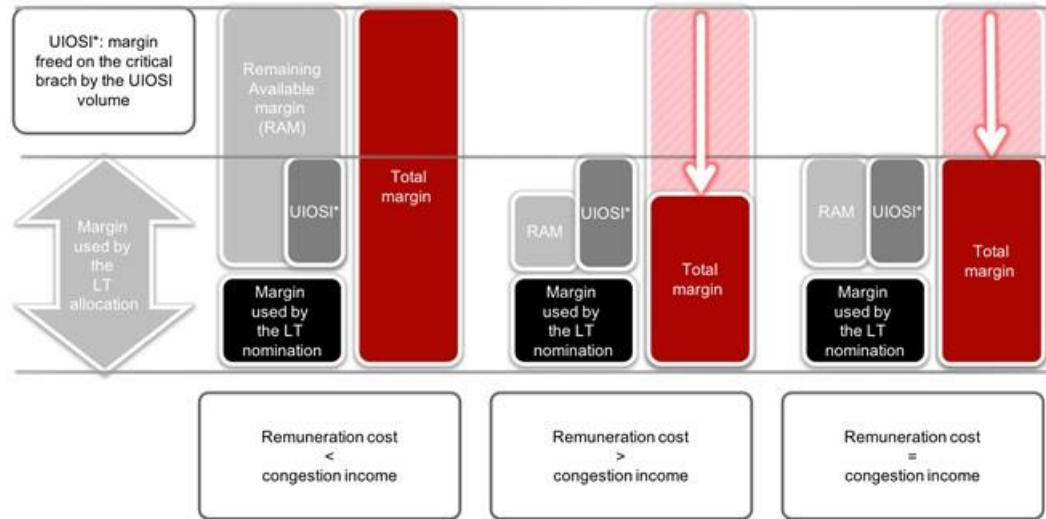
UIOSI*: margin freed on the critical brach by the UIOSI volume

Margin used by the LT allocation

Remaining Available margin (RAM)

UIOSI*

Margin used by the LT nomination

Total margin

RAM

UIOSI*

Margin used by the LT nomination

Total margin

RAM

UIOSI*

Margin used by the LT nomination

Total margin

Remuneration cost < congestion income

Remuneration cost > congestion income

Remuneration cost = congestion income